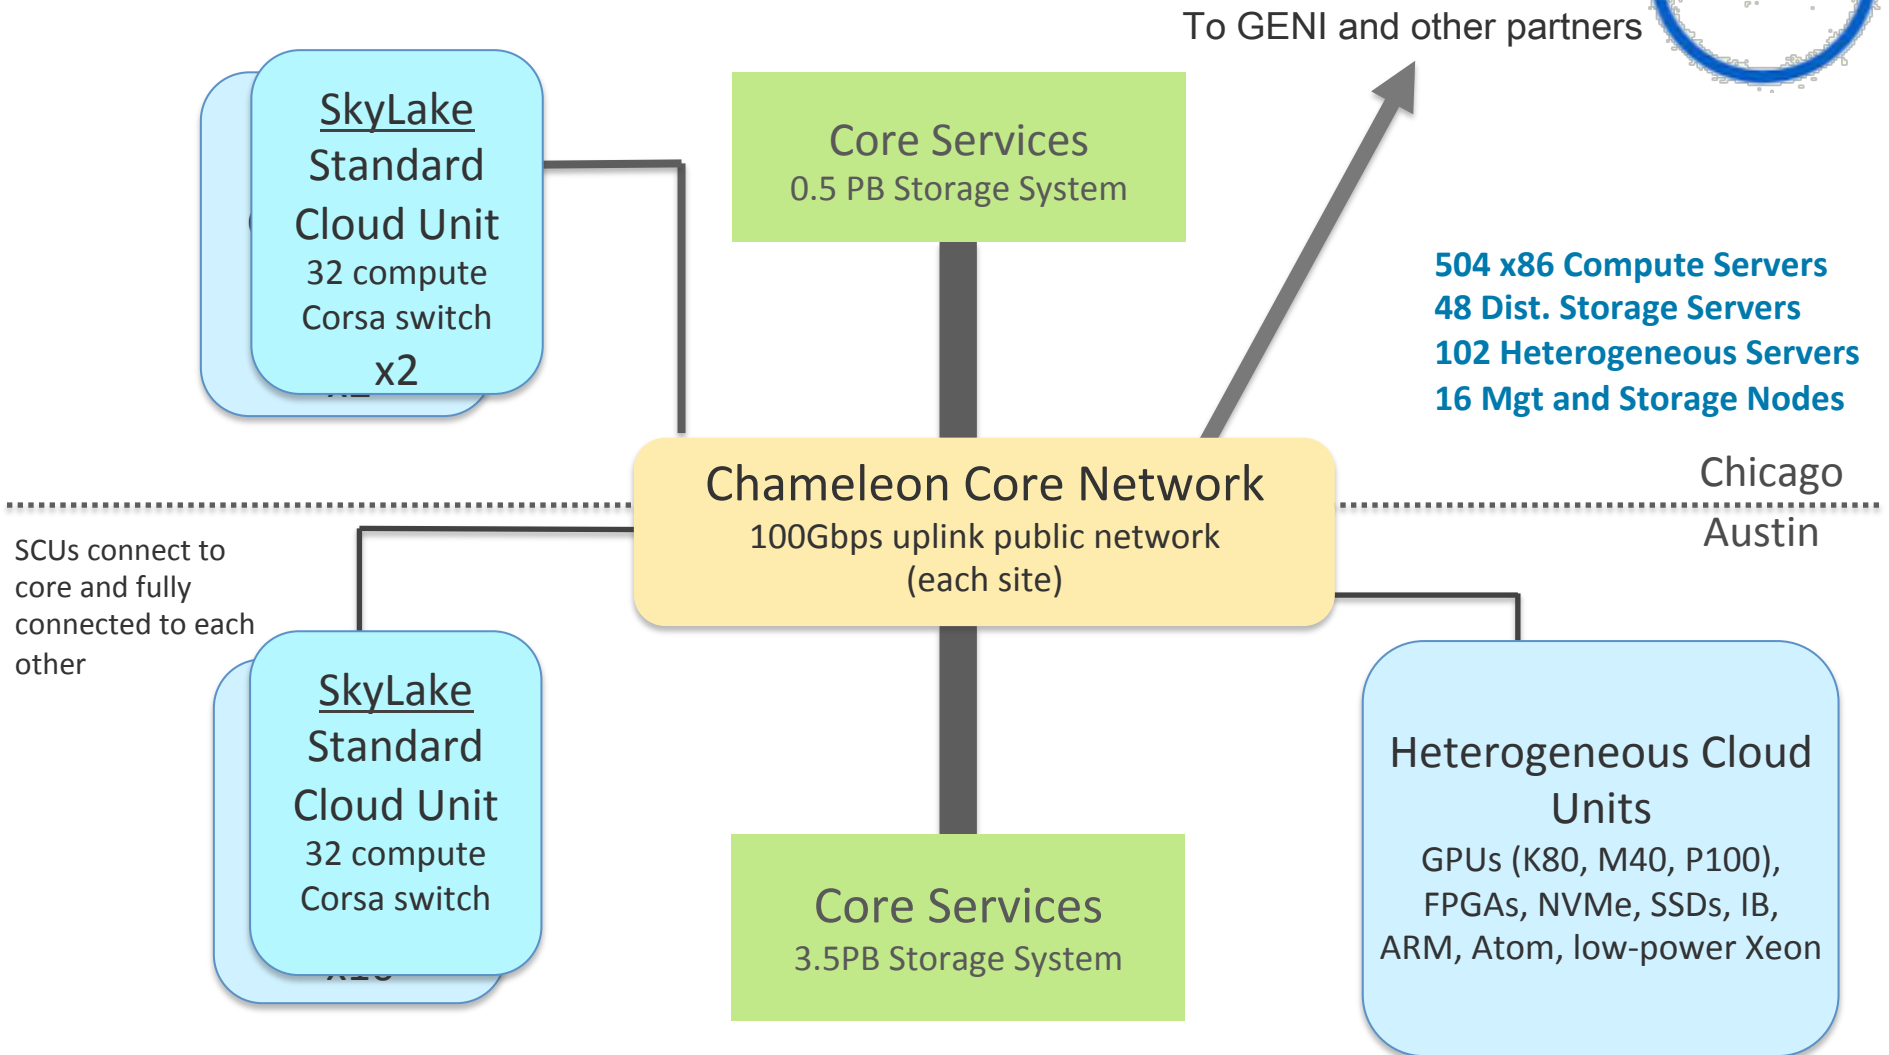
To GENI and other partners

SkyLake
Standard
Cloud Unit
32 compute
Corsa switch
x2

Core Services
0.5 PB Storage System

504 x86 Compute Servers
48 Dist. Storage Servers
102 Heterogeneous Servers
16 Mgt and Storage Nodes

Chameleon Core Network
100Gbps uplink public network
(each site)

Chicago

Austin

SCUs connect to core and fully connected to each other

SkyLake
Standard
Cloud Unit
32 compute
Corsa switch

Core Services
3.5PB Storage System

Heterogeneous Cloud Units
GPUs (K80, M40, P100), FPGAs, NVMe, SSDs, IB, ARM, Atom, low-power Xeon